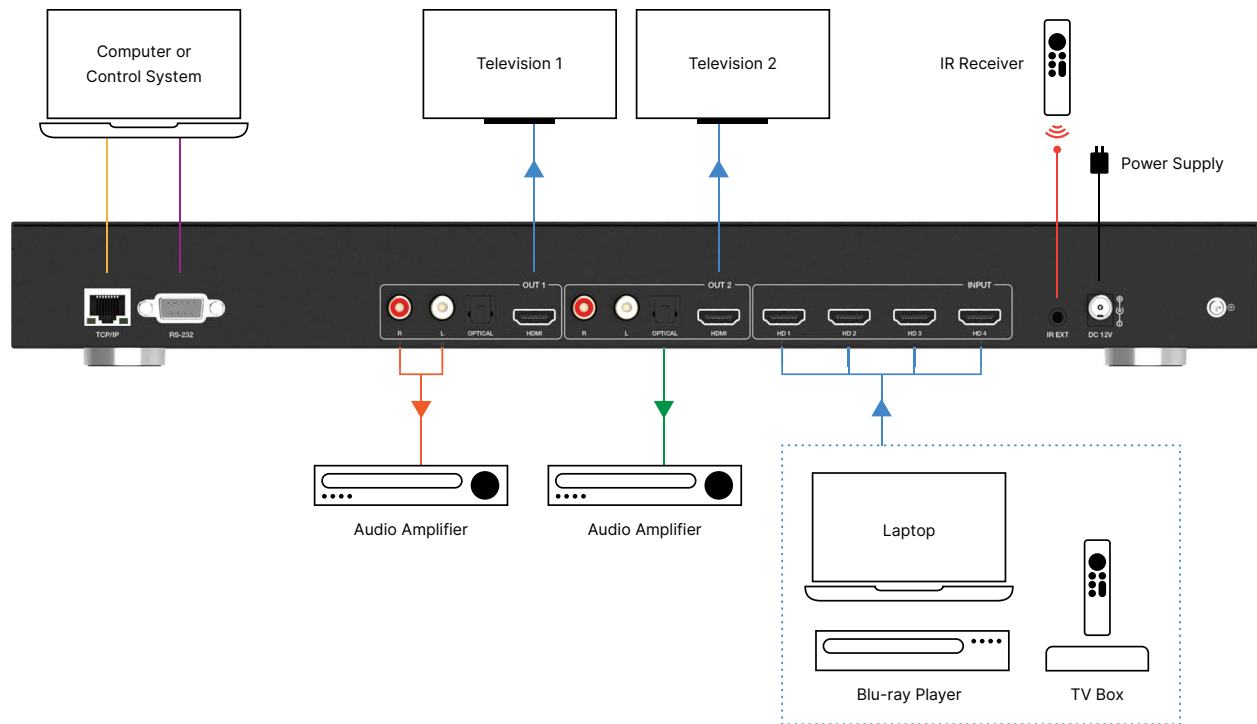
Computer or Control System

Television 1

Television 2

IR Receiver

Power Supply

TCP/IP

RS-232

OUT 1

R L OPTICAL HDMI

OUT 2

R L OPTICAL HDMI

INPUT

HD 1 HD 2 HD 3 HD 4

IR EXT

DC 12V

Audio Amplifier

Audio Amplifier

Laptop

Blu-ray Player

TV Box